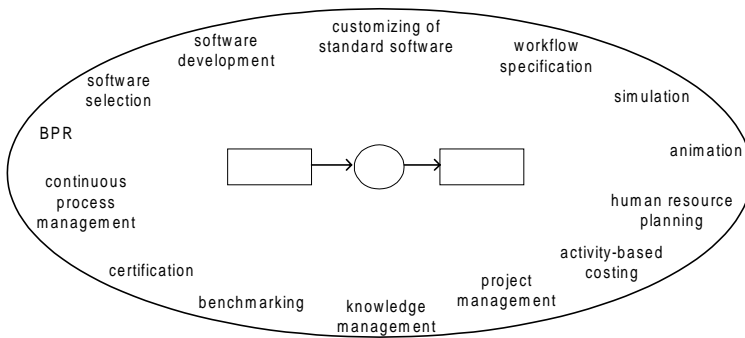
customizing of standard software

software development

workflow specification

software selection

simulation

BPR

animation

continuous process management

human resource planning

activity-based costing

certification

project management

benchmarking

knowledge management